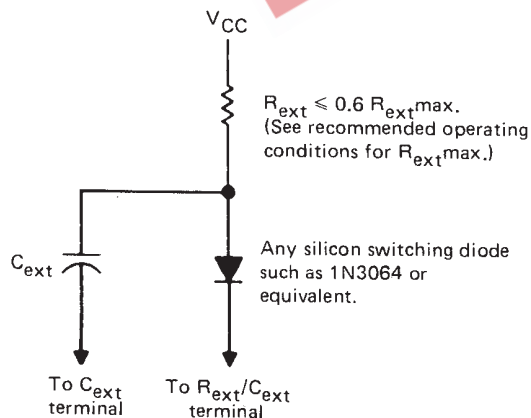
$V_{CC}$

$R_{ext} \leq 0.6\ R_{ext}max.$ (See recommended operating conditions for $R_{ext}max.$)

$C_{ext}$

Any silicon switching diode such as 1N3064 or equivalent.

To $C_{ext}$ terminal

To $R_{ext}/C_{ext}$ terminal